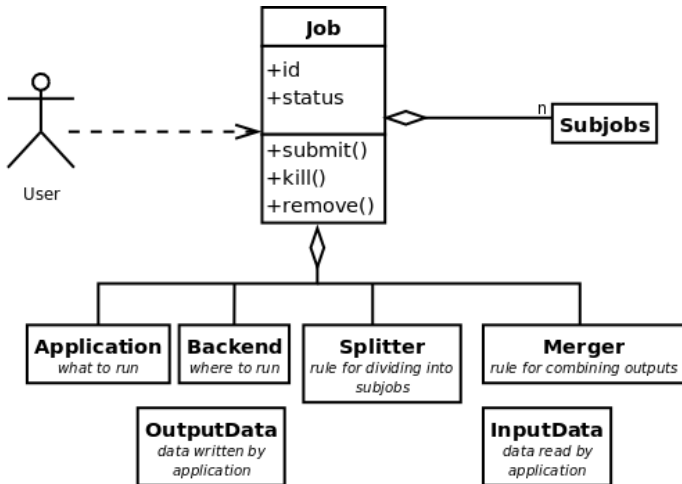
Job

+id
+status

+submit()
+kill()
+remove()

User

n

Subjobs

Application
what to run

Backend
where to run

Splitter
rule for dividing into subjobs

Merger
rule for combining outputs

OutputData
data written by application

InputData
data read by application